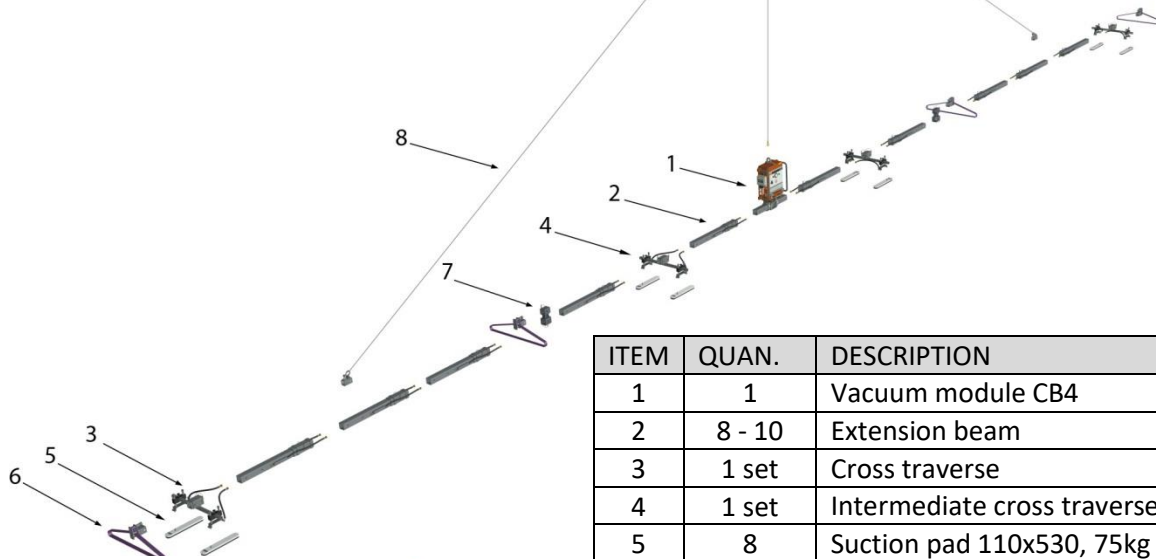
8

1

2

4

7

3

5

6

| ITEM | QUAN. | DESCRIPTION |
|---|---|---|
| 1 | 1 | Vacuum module CB4 |
| 2 | 8 - 10 | Extension beam |
| 3 | 1 set | Cross traverse |
| 4 | 1 set | Intermediate cross traverse |
| 5 | 8 | Suction pad 110x530, 75kg |